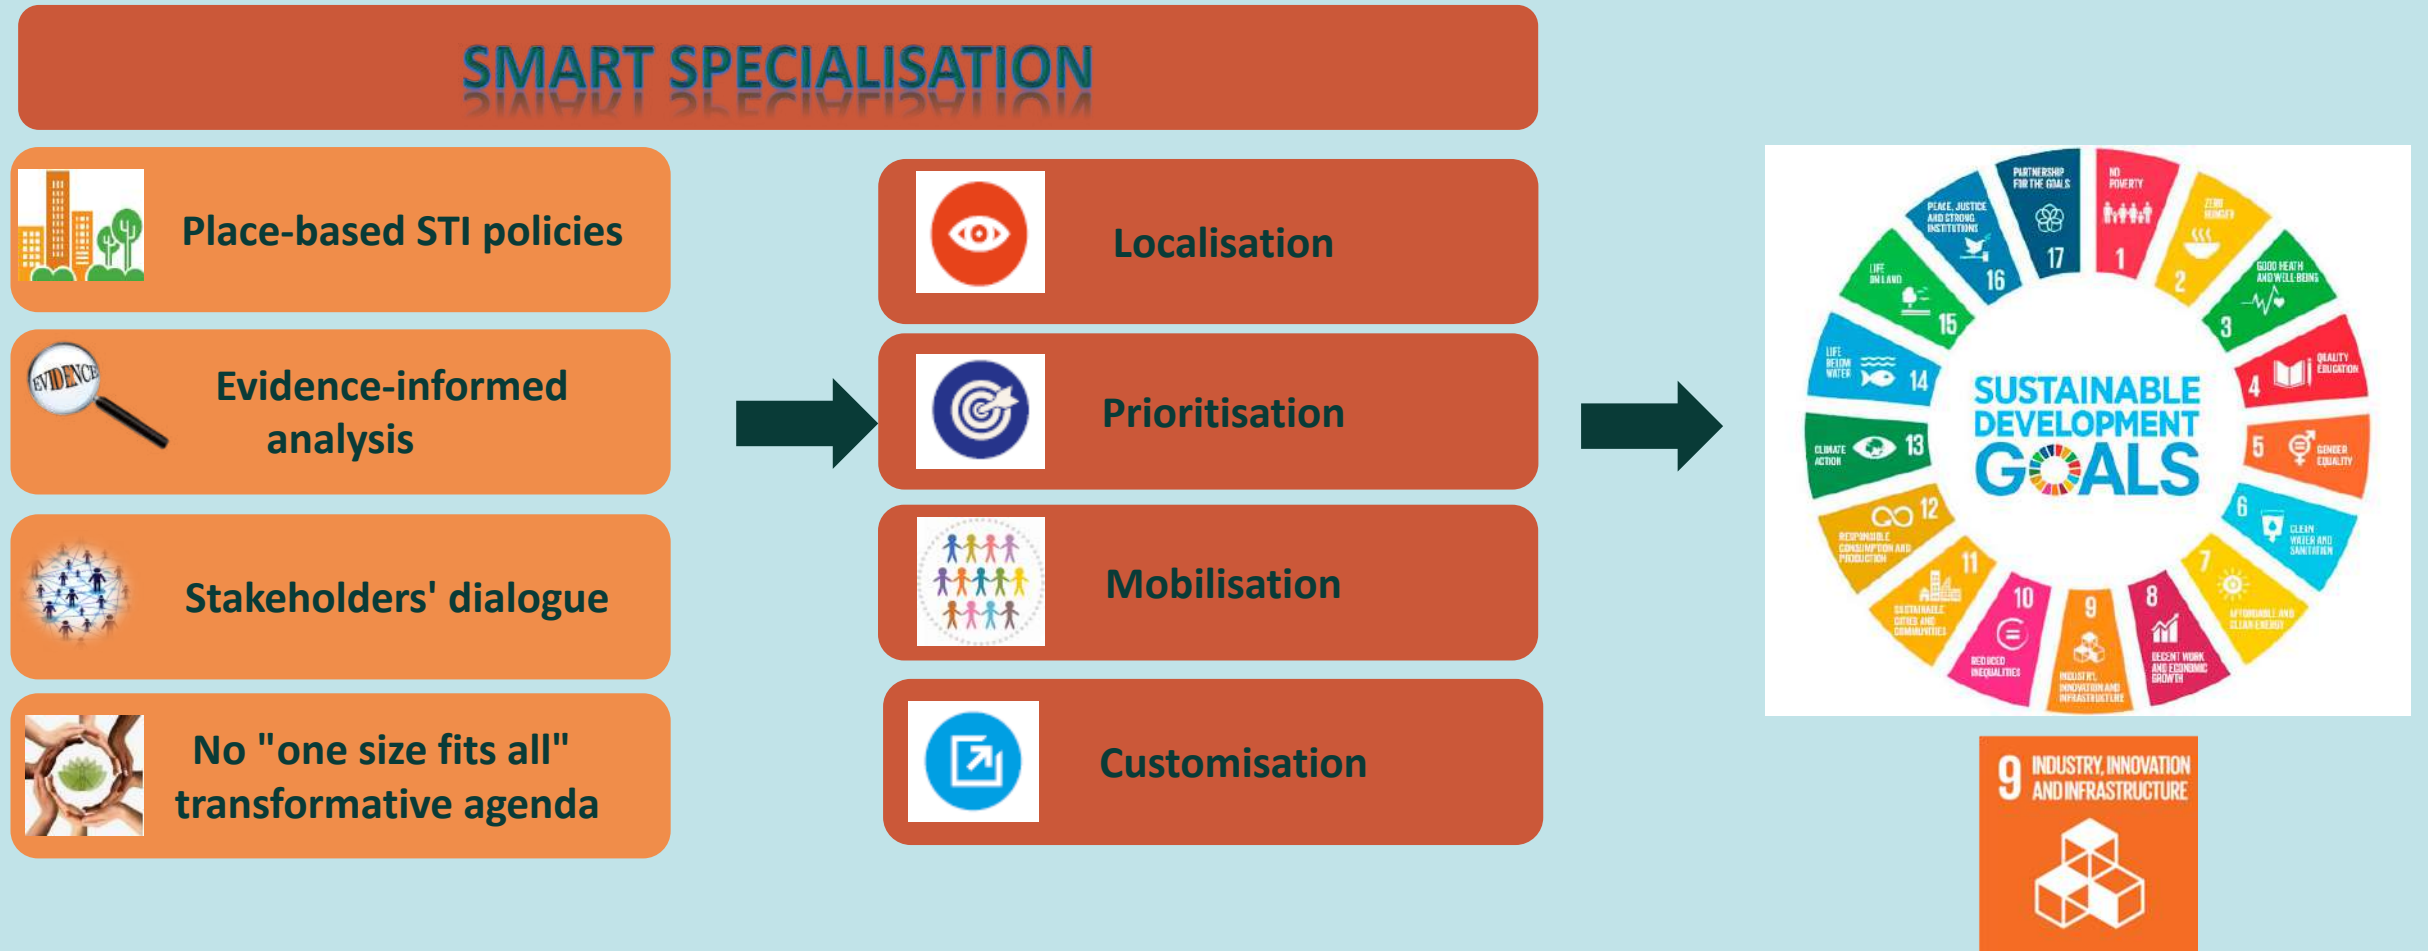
SMART SPECIALISATION

EVIDENCE

Place-based STI policies

Evidence-informed analysis

Stakeholders' dialogue

No "one size fits all" transformative agenda

Localisation

Prioritisation

Mobilisation

Customisation

SUSTAINABLE DEVELOPMENT GOALS

1 NO POVERTY
2 ZERO HUNGER
3 GOOD HEALTH AND WELL-BEING
4 QUALITY EDUCATION
5 GENDER EQUALITY
6 CLEAN WATER AND SANITATION
7 AFFORDABLE AND CLEAN ENERGY
8 DECENT WORK AND ECONOMIC GROWTH
9 INDUSTRY, INNOVATION AND INFRASTRUCTURE
10 REDUCED INEQUALITIES
11 SUSTAINABLE CITIES AND COMMUNITIES
12 RESPONSIBLE CONSUMPTION AND PRODUCTION
13 CLIMATE ACTION
14 LIFE BELOW WATER
15 LIFE ON LAND
16 PEACE, JUSTICE AND STRONG INSTITUTIONS
17 PARTNERSHIP FOR THE GOALS

9 INDUSTRY, INNOVATION AND INFRASTRUCTURE